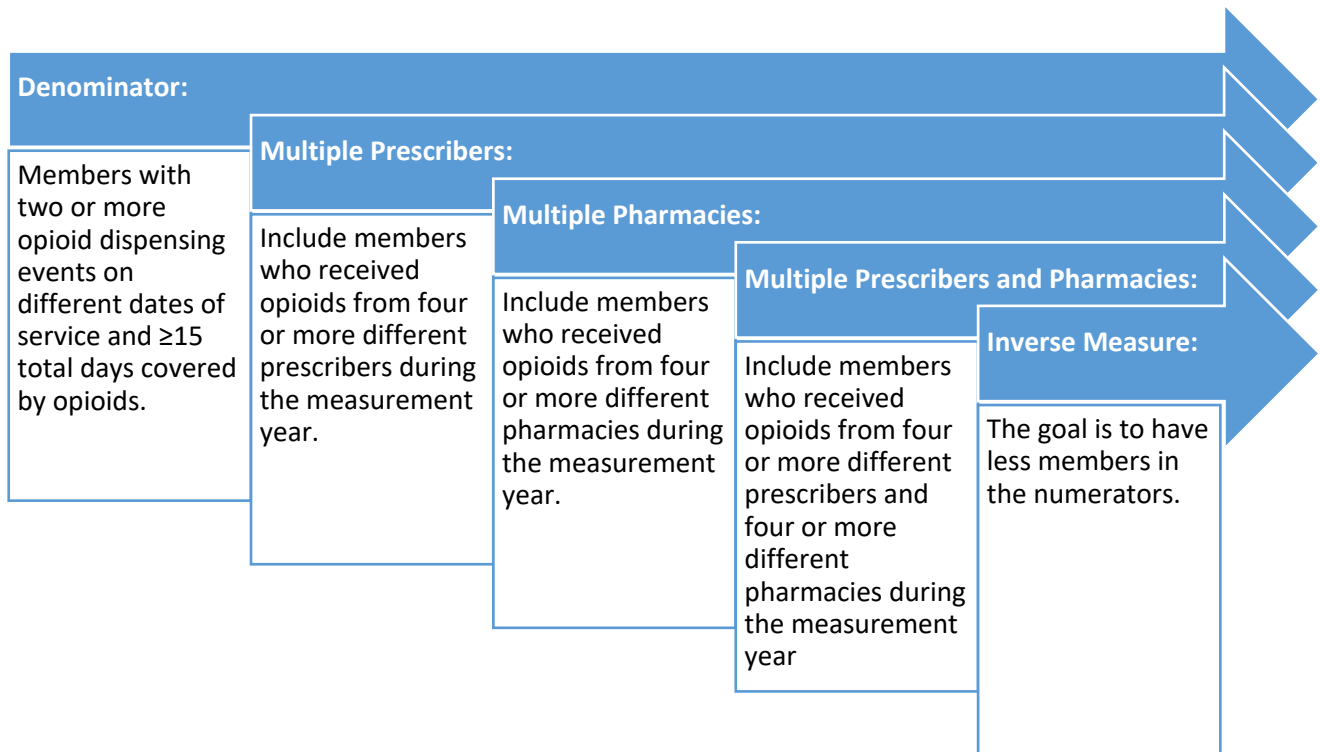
Denominator:

Members with two or more opioid dispensing events on different dates of service and ≥15 total days covered by opioids.

Multiple Prescribers:

Include members who received opioids from four or more different prescribers during the measurement year.

Multiple Pharmacies:

Include members who received opioids from four or more different pharmacies during the measurement year.

Multiple Prescribers and Pharmacies:

Include members who received opioids from four or more different prescribers and four or more different pharmacies during the measurement year

Inverse Measure:

The goal is to have less members in the numerators.